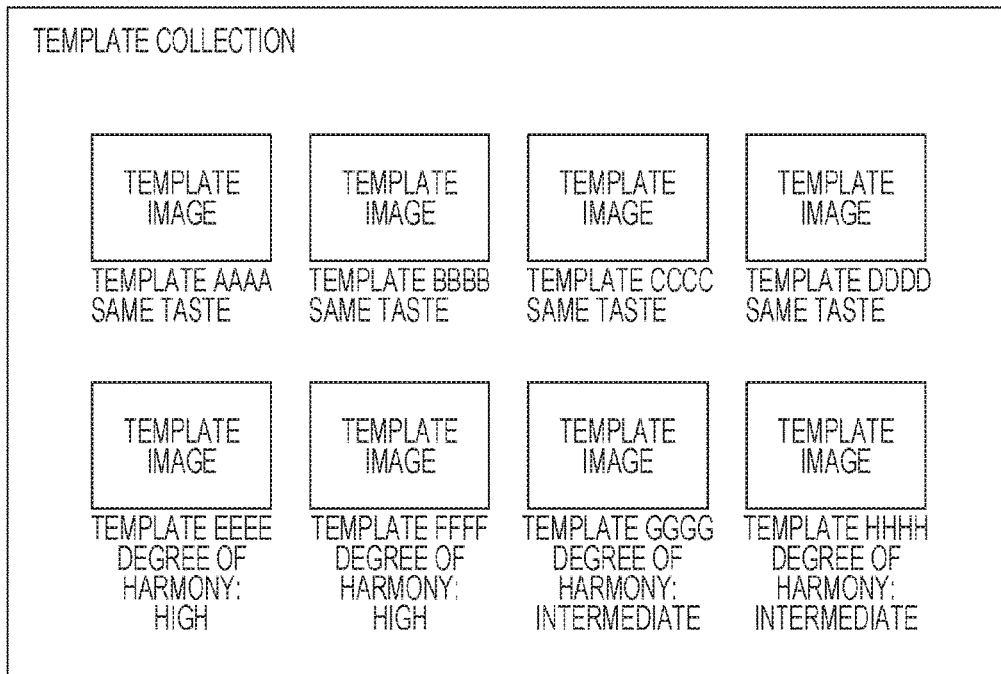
TEMPLATE COLLECTION

TEMPLATE IMAGE
TEMPLATE AAAA
SAME TASTE

TEMPLATE IMAGE
TEMPLATE BBBB
SAME TASTE

TEMPLATE IMAGE
TEMPLATE CCCC
SAME TASTE

TEMPLATE IMAGE
TEMPLATE DDDD
SAME TASTE

TEMPLATE IMAGE
TEMPLATE EEEE
DEGREE OF HARMONY: HIGH

TEMPLATE IMAGE
TEMPLATE FFFF
DEGREE OF HARMONY: HIGH

TEMPLATE IMAGE
TEMPLATE GGGG
DEGREE OF HARMONY: INTERMEDIATE

TEMPLATE IMAGE
TEMPLATE HHHH
DEGREE OF HARMONY: INTERMEDIATE